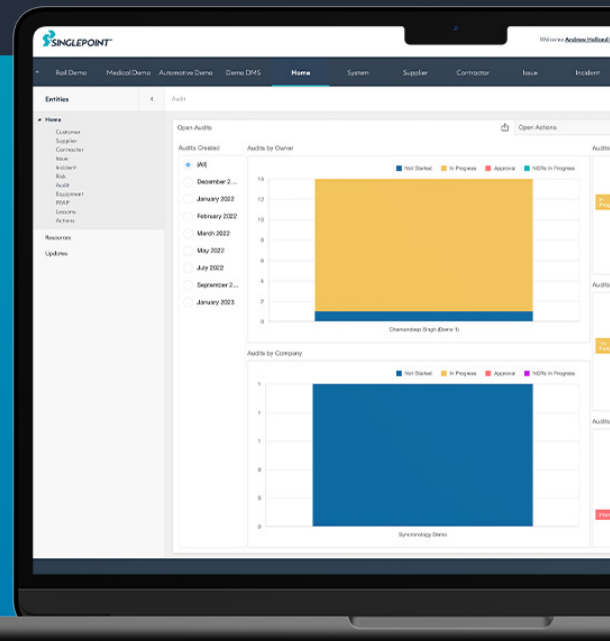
SINGLEPOINT

Welcome Andrew Holland

Rail Demo
Medical Demo
Automotive Demo
Demo DMS
Home
System
Supplier
Contractor
Issue
Incident

Entities

Audit

Home
Customer
Supplier
Contractor
Issue
Incident
Risk
Audit
Equipment
PPAP
Lessons
Actions

Resources

Updates

Open Audits

Open Actions

Audits Created

(All)
December 2...
January 2022
February 2022
March 2022
May 2022
July 2022
September 2...
January 2023

Audits by Owner

Not Started
In Progress
Approval
NCRs In Progress

14
12
10
8
6
4
2
0

Charandeep Singh (Demo 1)

Audits by Company

Not Started
In Progress
Approval
NCRs In Progress

1
1
1
1
0
0

Syncronology Demo

Audits

Audits

Audits